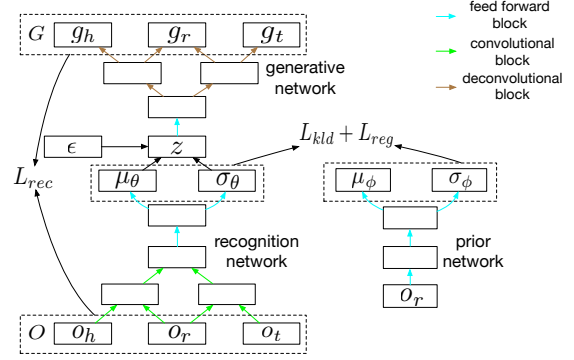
feed forward block

convolutional block

deconvolutional block

$G$ $g_h$ $g_r$ $g_t$

generative network

$\epsilon$ $z$

$L_{kld} + L_{reg}$

$L_{rec}$

$\mu_\theta$ $\sigma_\theta$

$\mu_\phi$ $\sigma_\phi$

recognition network

prior network

$o_r$

$O$ $o_h$ $o_r$ $o_t$